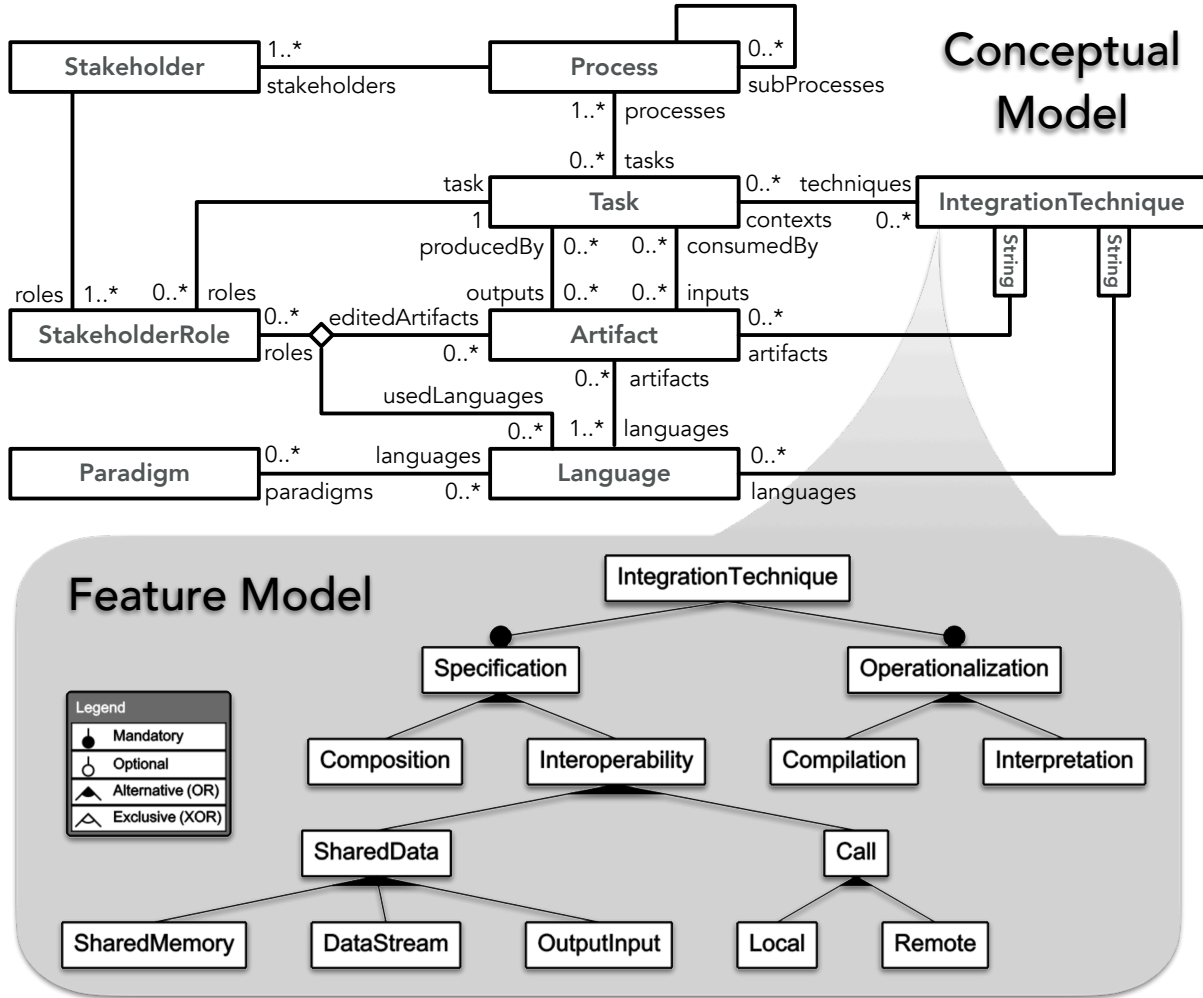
Conceptual Model

Stakeholder
1..*
stakeholders
Process
0..*
subProcesses
1..*
processes
0..*
tasks
task
Task
0..*
techniques
IntegrationTechnique
1
contexts
0..*
producedBy
0..*
0..*
consumedBy
String
String
roles
1..*
0..*
roles
outputs
0..*
0..*
inputs
StakeholderRole
0..*
editedArtifacts
Artifact
0..*
roles
0..*
artifacts
0..*
artifacts
usedLanguages
0..*
1..*
languages
Paradigm
0..*
languages
Language
0..*
paradigms
0..*
languages

Feature Model

IntegrationTechnique
Specification
Operationalization
Composition
Interoperability
Compilation
Interpretation
SharedData
Call
SharedMemory
DataStream
OutputInput
Local
Remote

Legend
Mandatory
Optional
Alternative (OR)
Exclusive (XOR)